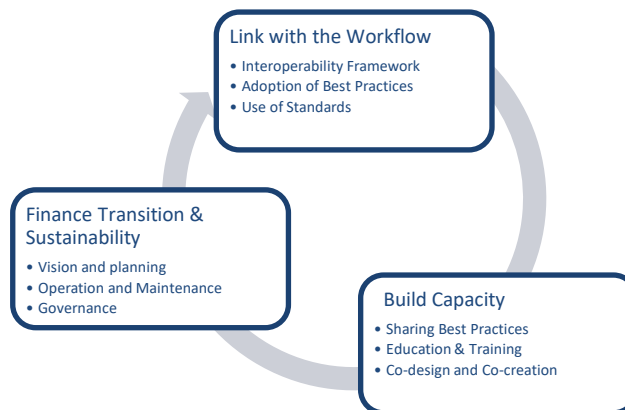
Link with the Workflow
• Interoperability Framework
• Adoption of Best Practices
• Use of Standards

Build Capacity
• Sharing Best Practices
• Education & Training
• Co-design and Co-creation

Finance Transition & Sustainability
• Vision and planning
• Operation and Maintenance
• Governance